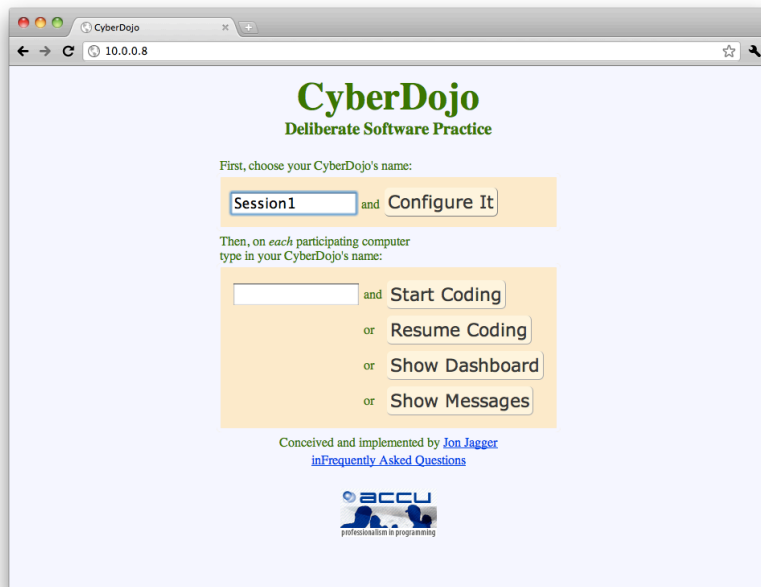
CyberDojo
10.0.0.8

CyberDojo
Deliberate Software Practice

First, choose your CyberDojo's name:

Session1 and Configure It

Then, on *each* participating computer type in your CyberDojo's name:

and Start Coding
or Resume Coding
or Show Dashboard
or Show Messages

Conceived and implemented by Jon Jagger
inFrequently Asked Questions

accu
professionalism in programming